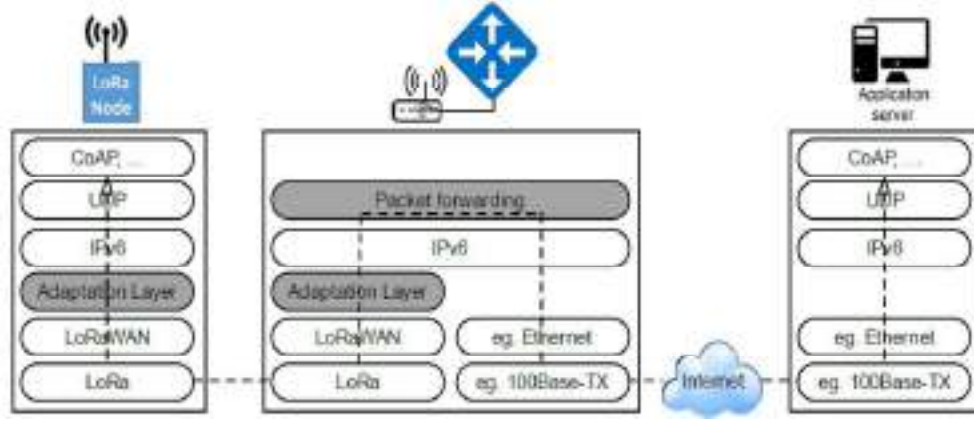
LoRa Node

CoAP, ...

UDP

IPv6

Adaptation Layer

LoRaWAN

LoRa

Packet forwarding

IPv6

Adaptation Layer

LoRaWAN

eg. Ethernet

LoRa

eg. 100Base-TX

Internet

Application server

CoAP, ...

UDP

IPv6

eg. Ethernet

eg. 100Base-TX